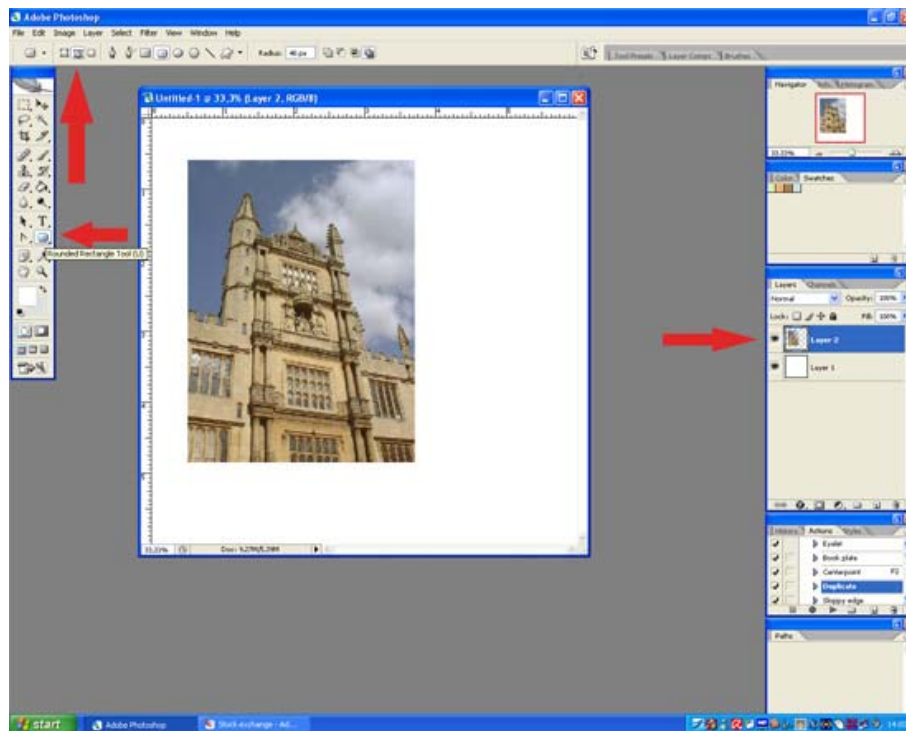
Adobe Photoshop

File Edit Image Layer Select Filter View Window Help

Radius: 40 px

Tool Presets Layer Comps Brushes

Untitled-1 @ 33.3% (Layer 2, RGB/8)

Rounded Rectangle Tool (U)

33.33% Doc: 5.27M/5.29M

Navigator Info Histogram

33.33%

Color Swatches

Layers Channels

Normal Opacity: 100%

Lock: Fill: 100%

Layer 2

Layer 1

History Actions Styles

Eyelet

Book plate

Centerpoint F2

Duplicate

Sloppy edge

Paths

start Adobe Photoshop Stock.exchange - Ad...

14:0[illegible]